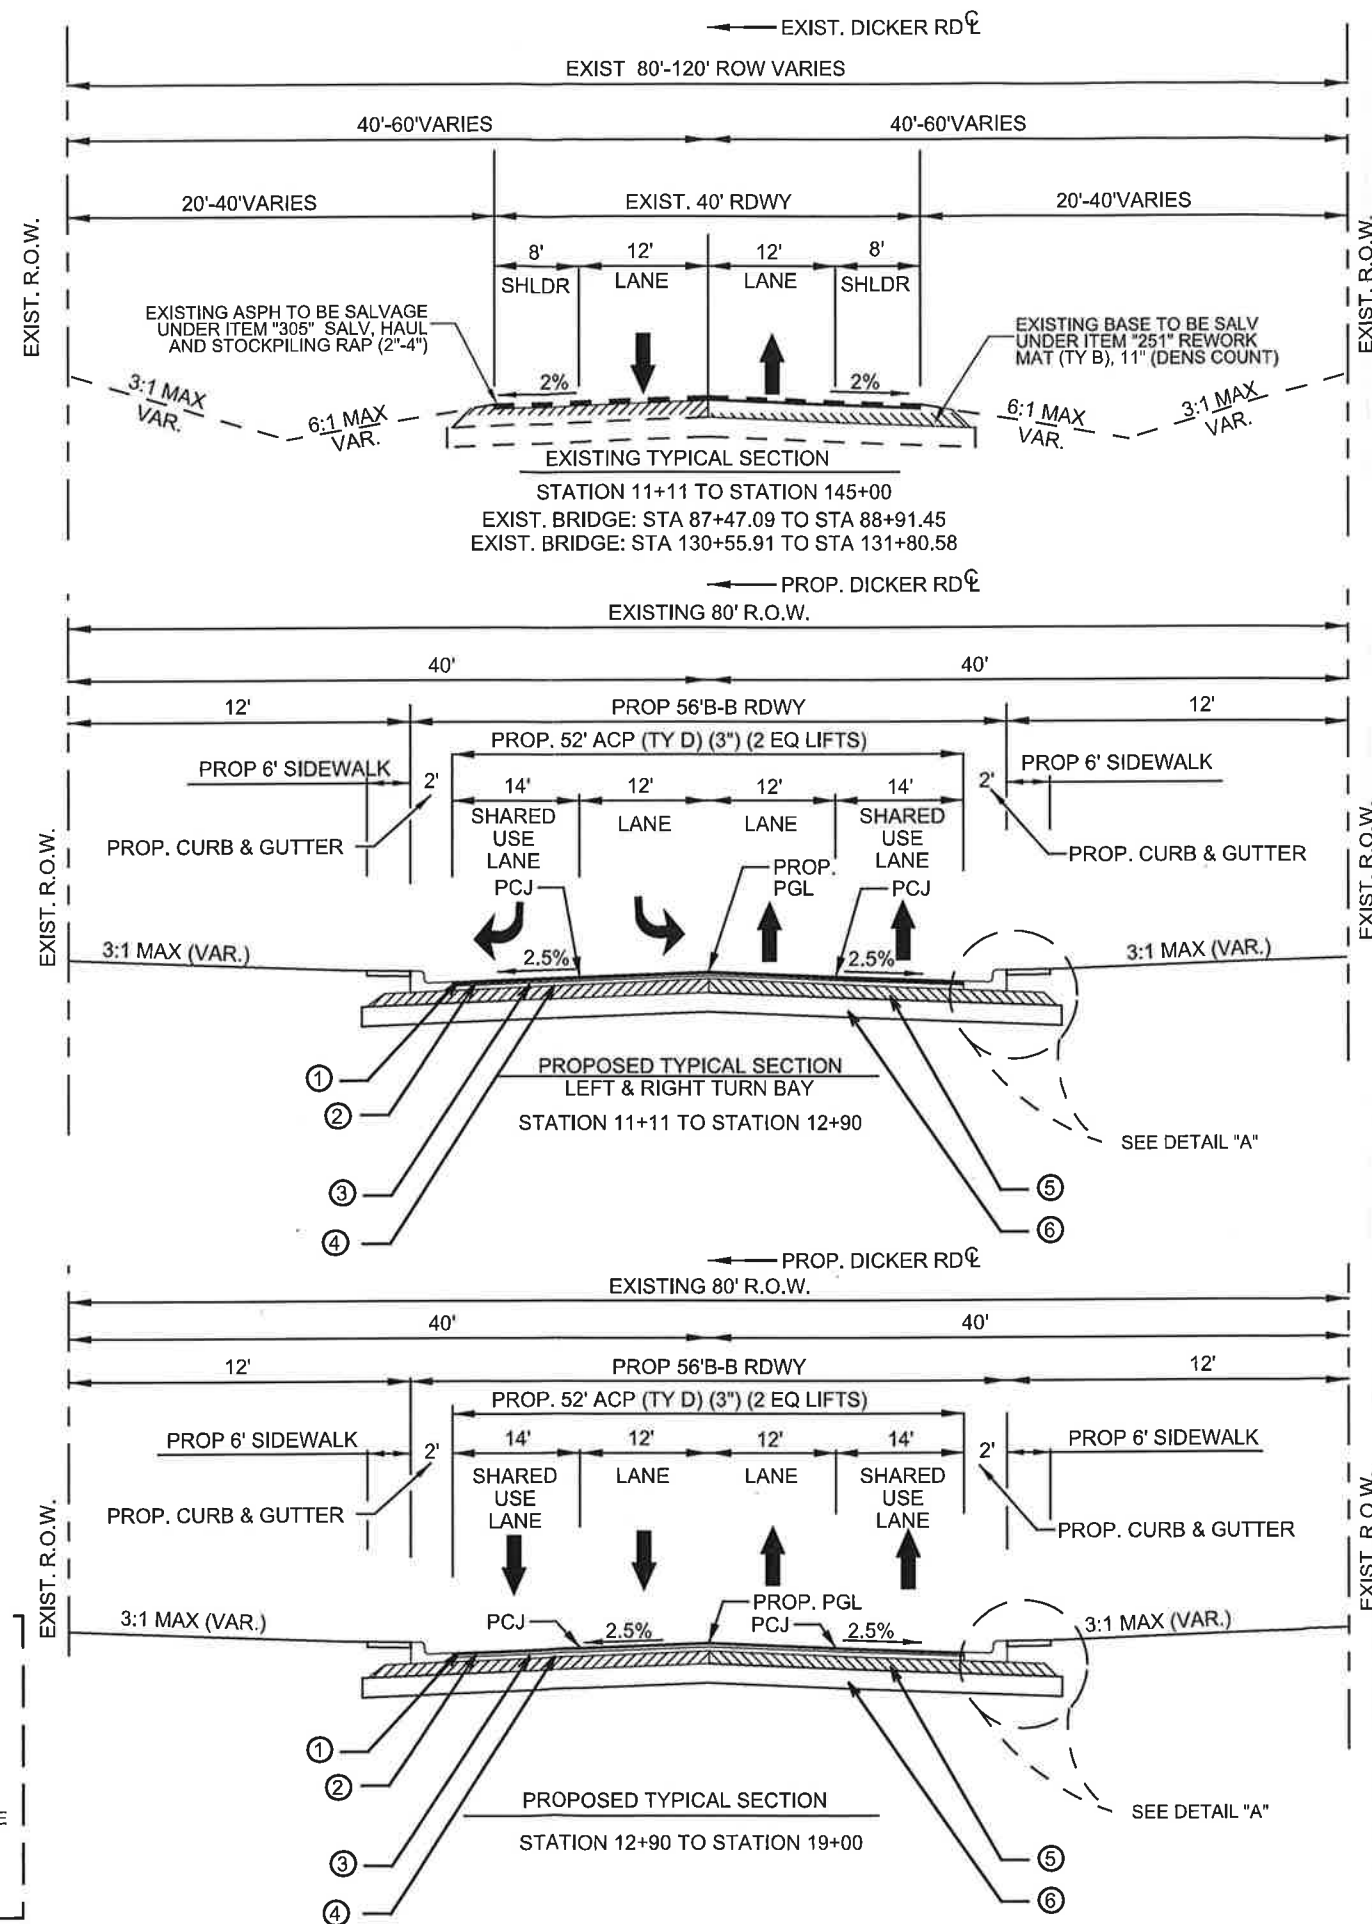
EXIST. DICKER RD ℄

EXIST 80'-120' ROW VARIES

40'-60'VARIES

40'-60'VARIES

20'-40'VARIES

EXIST. 40' RDWY

20'-40'VARIES

EXIST. R.O.W.

EXIST. R.O.W.

8'
SHLDR

12'
LANE

12'
LANE

8'
SHLDR

EXISTING ASPH TO BE SALVAGE UNDER ITEM "305" SALV, HAUL AND STOCKPILING RAP (2"-4")

EXISTING BASE TO BE SALV UNDER ITEM "251" REWORK MAT (TY B), 11" (DENS COUNT)

2%

2%

3:1 MAX VAR.

6:1 MAX VAR.

6:1 MAX VAR.

3:1 MAX VAR.

EXISTING TYPICAL SECTION

STATION 11+11 TO STATION 145+00

EXIST. BRIDGE: STA 87+47.09 TO STA 88+91.45

EXIST. BRIDGE: STA 130+55.91 TO STA 131+80.58

PROP. DICKER RD ℄

EXISTING 80' R.O.W.

40'

40'

12'

PROP 56'B-B RDWY

12'

PROP. 52' ACP (TY D) (3") (2 EQ LIFTS)

PROP 6' SIDEWALK

2'

14'
SHARED USE LANE

12'
LANE

12'
LANE

14'
SHARED USE LANE

2'

PROP 6' SIDEWALK

PROP. CURB & GUTTER

PROP. CURB & GUTTER

EXIST. R.O.W.

EXIST. R.O.W.

PCJ

PROP. PGL

PCJ

3:1 MAX (VAR.)

2.5%

2.5%

3:1 MAX (VAR.)

①

②

③

④

PROPOSED TYPICAL SECTION

LEFT & RIGHT TURN BAY

STATION 11+11 TO STATION 12+90

SEE DETAIL "A"

⑤

⑥

PROP. DICKER RD ℄

EXISTING 80' R.O.W.

40'

40'

12'

PROP 56'B-B RDWY

12'

PROP. 52' ACP (TY D) (3") (2 EQ LIFTS)

PROP 6' SIDEWALK

2'

14'
SHARED USE LANE

12'
LANE

12'
LANE

14'
SHARED USE LANE

2'

PROP 6' SIDEWALK

PROP. CURB & GUTTER

PROP. CURB & GUTTER

EXIST. R.O.W.

EXIST. R.O.W.

3:1 MAX (VAR.)

PCJ

2.5%

PROP. PGL

PCJ

2.5%

3:1 MAX (VAR.)

①

②

③

④

PROPOSED TYPICAL SECTION

STATION 12+90 TO STATION 19+00

SEE DETAIL "A"

⑤

⑥